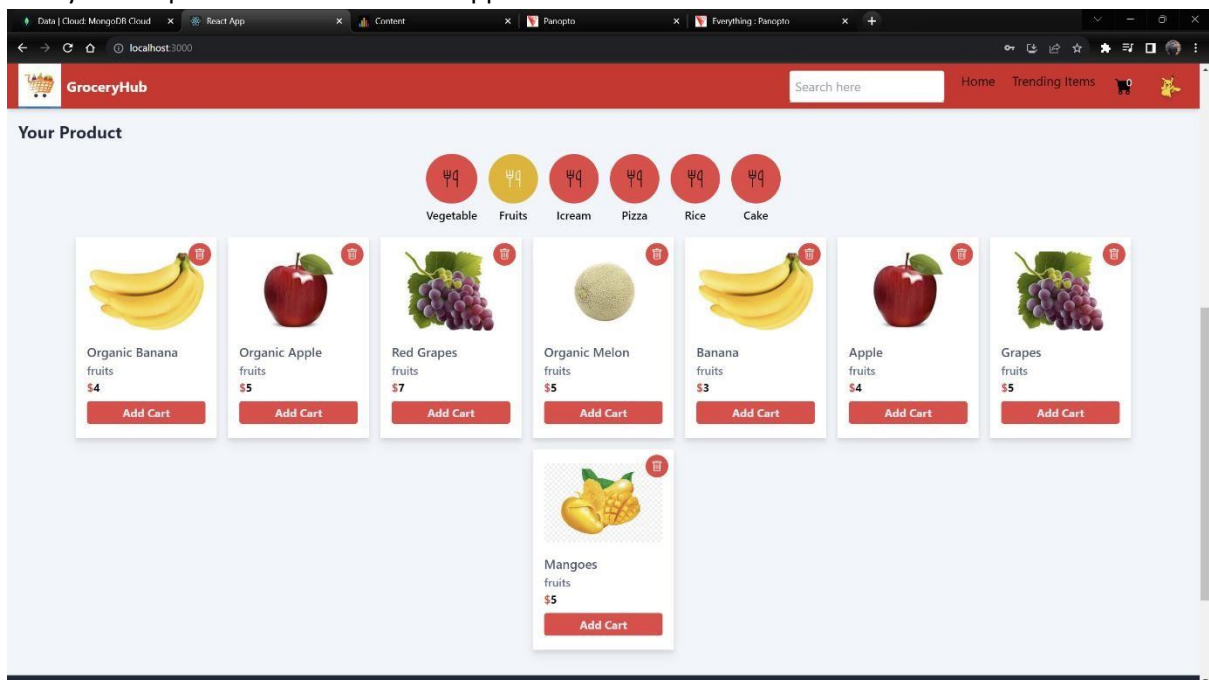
Data | Cloud: MongoDB Cloud
React App
Content
Panopto
Everything : Panopto
localhost:3000

GroceryHub
Search here
Home Trending Items
0

Your Product

Vegetable Fruits Icream Pizza Rice Cake

Organic Banana
fruits
$4
Add Cart

Organic Apple
fruits
$5
Add Cart

Red Grapes
fruits
$7
Add Cart

Organic Melon
fruits
$5
Add Cart

Banana
fruits
$3
Add Cart

Apple
fruits
$4
Add Cart

Grapes
fruits
$5
Add Cart

Mangoes
fruits
$5
Add Cart